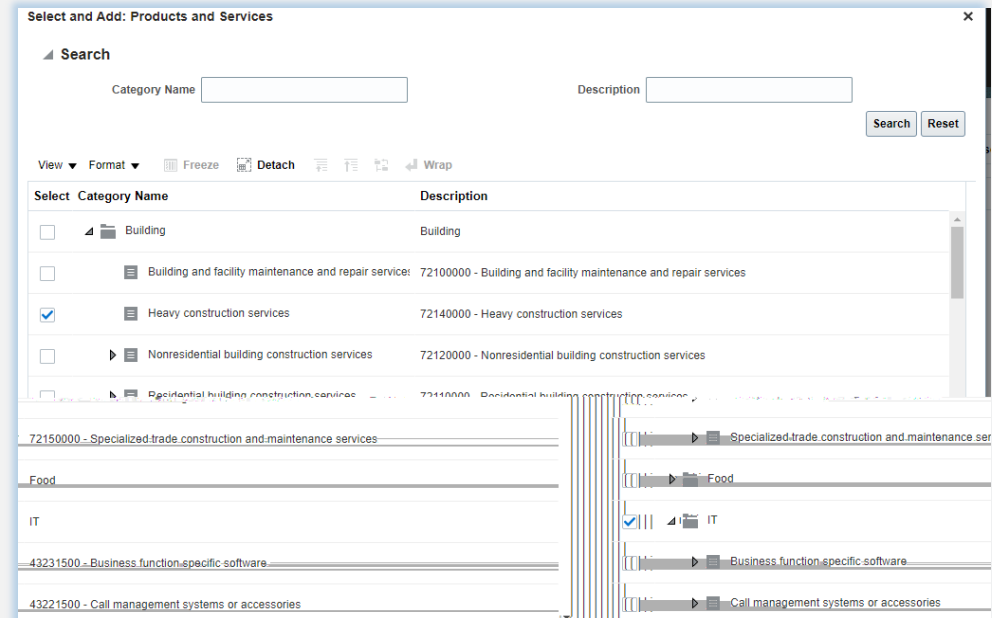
Select and Add: Products and Services

×

Search

Category Name

Description

Search Reset

View ▼ Format ▼ Freeze Detach Wrap

| Select | Category Name | Description |
|---|---|---|
| | Building | Building |
| | Building and facility maintenance and repair services | 72100000 - Building and facility maintenance and repair services |
| ✓ | Heavy construction services | 72140000 - Heavy construction services |
| | Nonresidential building construction services | 72120000 - Nonresidential building construction services |
| | Residential building construction services | 72110000 - Residential building construction services |

72150000 - Specialized trade construction and maintenance services

Food

IT

43231500 - Business function specific software

43221500 - Call management systems or accessories

Specialized trade construction and maintenance ser

Food

✓ IT

Business function specific software

Call management systems or accessories